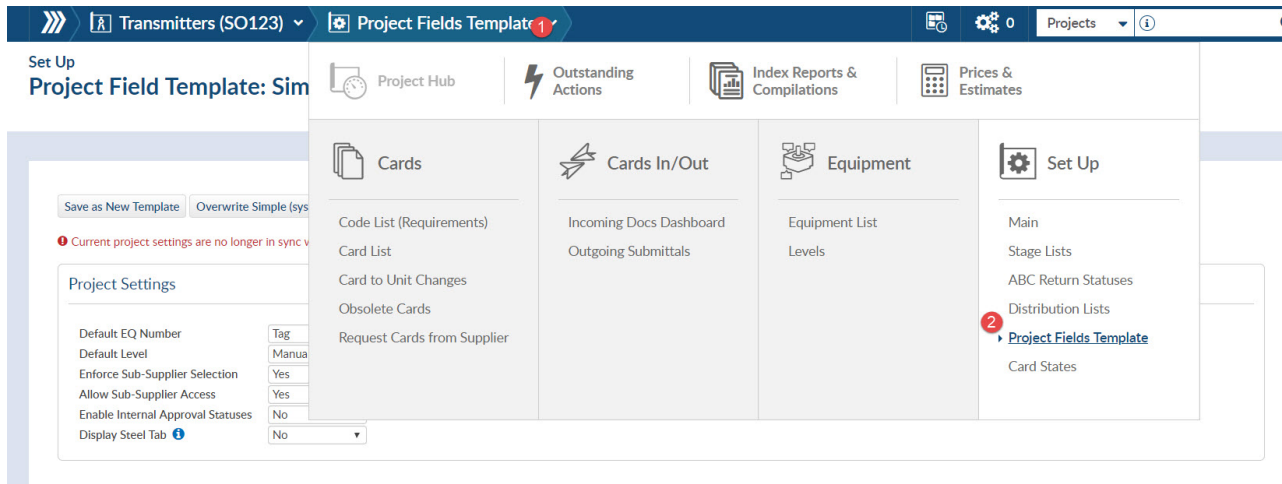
Transmitters (SO123) Project Fields Template 1

0 Projects

Set Up
Project Field Template: Sim

Project Hub
Outstanding Actions
Index Reports & Compilations
Prices & Estimates

Cards
Code List (Requirements)
Card List
Card to Unit Changes
Obsolete Cards
Request Cards from Supplier

Cards In/Out
Incoming Docs Dashboard
Outgoing Submittals

Equipment
Equipment List
Levels

Set Up
Main
Stage Lists
ABC Return Statuses
Distribution Lists
2
Project Fields Template
Card States

Save as New Template
Overwrite Simple (sys

Current project settings are no longer in sync w

Project Settings

| | |
|---|---|
| Default EQ Number | Tag |
| Default Level | Manua |
| Enforce Sub-Supplier Selection | Yes |
| Allow Sub-Supplier Access | Yes |
| Enable Internal Approval Statuses | No |
| Display Steel Tab | No |